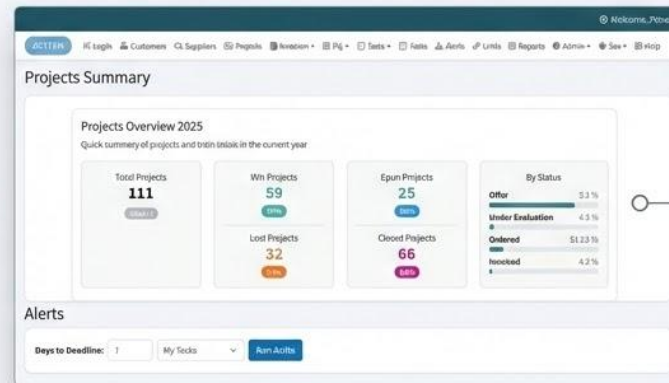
Welcome, Pete

ACTTEN | Login | Customers | Suppliers | Projects | Invention • | PQ • | Sets • | Fats | Alerts | Links | Reports | Admin • | See • | Help

Projects Summary

Projects Overview 2025

Quick summary of projects and brtin tatak in the current year

Total Projects
111
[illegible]

Wn Projects
59
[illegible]

Lost Projects
32
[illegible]

Epun Projects
25
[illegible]

Closed Projects
66
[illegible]

By Status
Offer 53%
Under Evaluation 4.5%
Ordered 5123%
Invoiced 4.2%

Alerts

Days to Deadline: 7 | My Tecks | Run Aolts